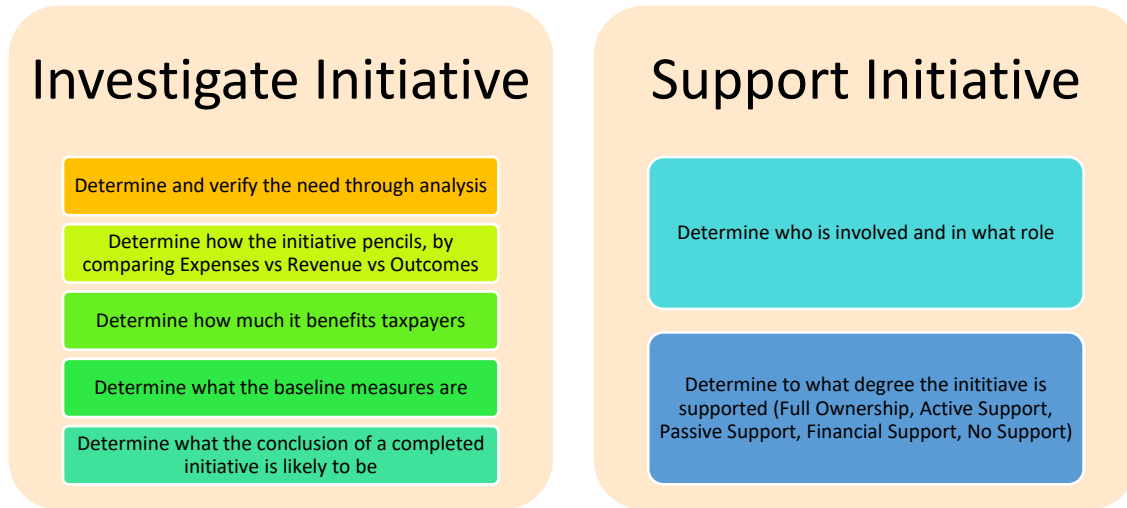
Investigate Initiative

Determine and verify the need through analysis

Determine how the initiative pencils, by comparing Expenses vs Revenue vs Outcomes

Determine how much it benefits taxpayers

Determine what the baseline measures are

Determine what the conclusion of a completed initiative is likely to be

Support Initiative

Determine who is involved and in what role

Determine to what degree the inititiave is supported (Full Ownership, Active Support, Passive Support, Financial Support, No Support)